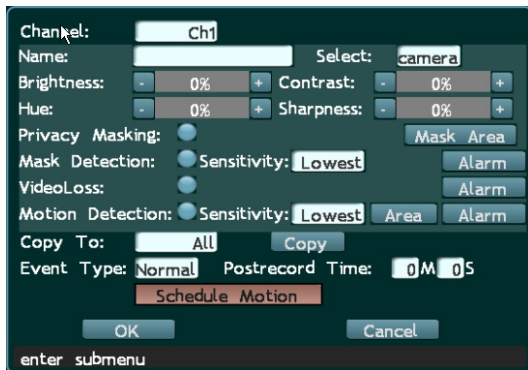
Channel: Ch1
Name: Select: camera
Brightness: - 0% + Contrast: - 0% +
Hue: - 0% + Sharpness: - 0% +
Privacy Masking: Mask Area
Mask Detection: Sensitivity: Lowest Alarm
VideoLoss: Alarm
Motion Detection: Sensitivity: Lowest Area Alarm
Copy To: All Copy
Event Type: Normal Postrecord Time: 0 M 0 S
Schedule Motion
OK Cancel
enter submenu